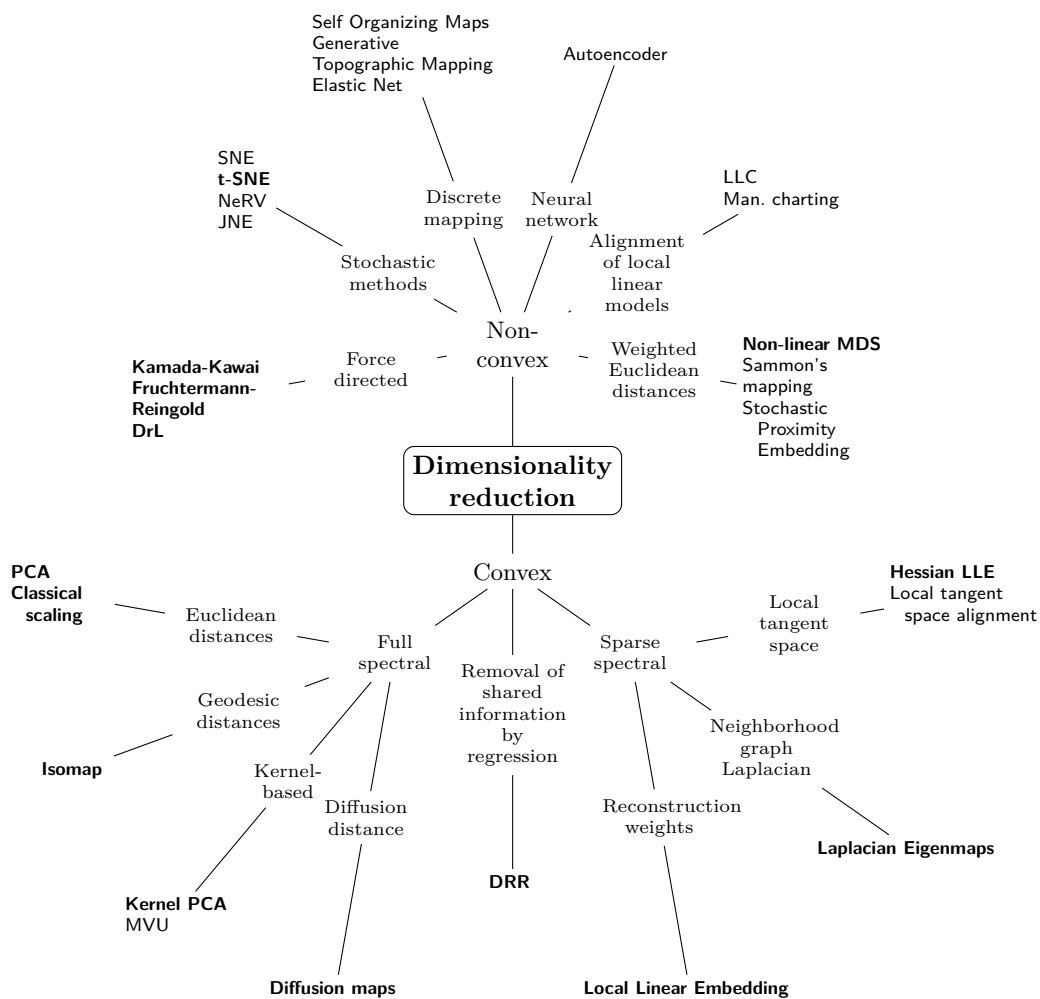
Self Organizing Maps
Generative
Topographic Mapping
Elastic Net

Autoencoder

SNE
**t-SNE**
NeRV
JNE

Discrete mapping

Neural network

LLC
Man. charting

Alignment of local linear models

Stochastic methods

Non-convex

**Kamada-Kawai**
**Fruchtermann-Reingold**
**DrL**

Force directed

Weighted Euclidean distances

**Non-linear MDS**
Sammon's mapping
Stochastic Proximity Embedding

**Dimensionality reduction**

Convex

**PCA**
**Classical scaling**

Euclidean distances

Full spectral

Removal of shared information by regression

Sparse spectral

Local tangent space

**Hessian LLE**
Local tangent space alignment

Geodesic distances

**Isomap**

Kernel-based

Diffusion distance

Neighborhood graph Laplacian

Reconstruction weights

**Laplacian Eigenmaps**

**DRR**

**Kernel PCA**
MVU

**Diffusion maps**

**Local Linear Embedding**